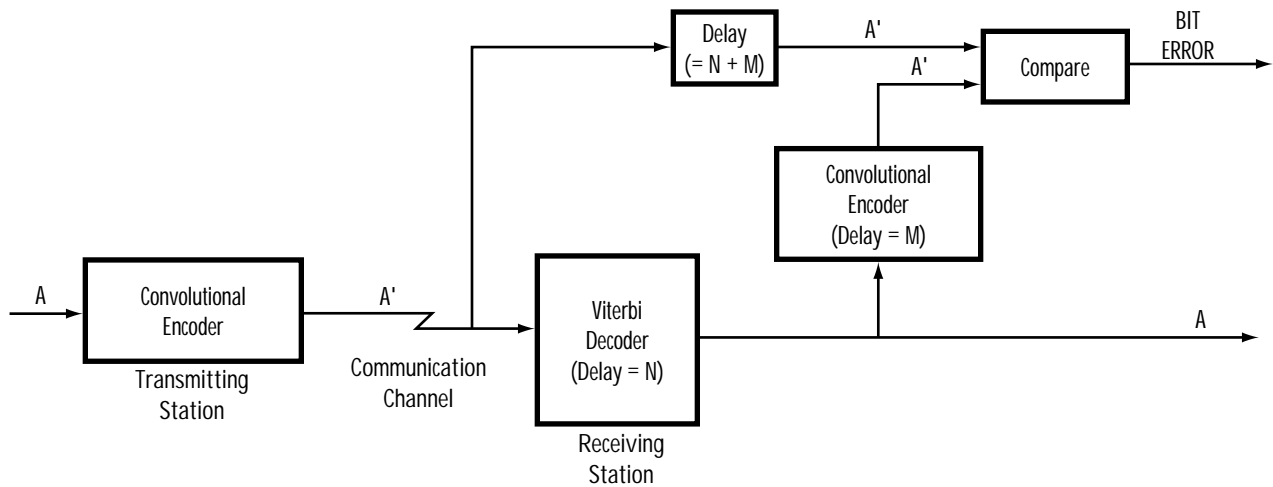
Delay
(= N + M)

A'

A'

Compare

BIT ERROR

Convolutional Encoder
(Delay = M)

A

Convolutional Encoder

Transmitting Station

A'

Communication Channel

Viterbi Decoder
(Delay = N)

Receiving Station

A